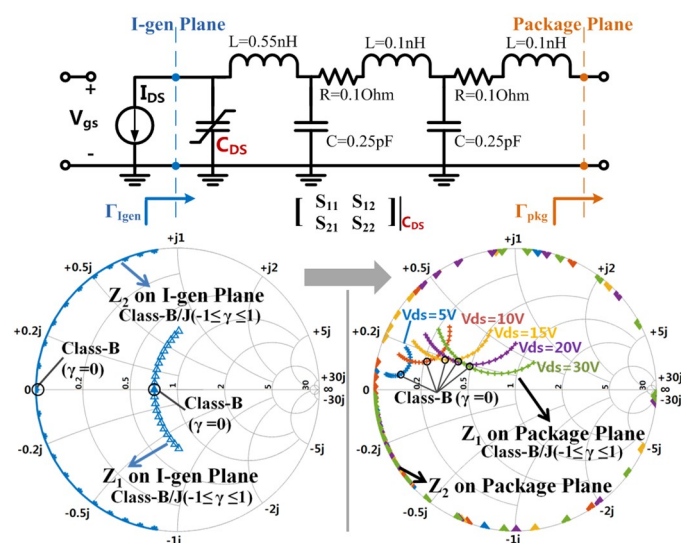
I-gen Plane

Package Plane

L=0.55nH

L=0.1nH

L=0.1nH

+

$V_{gs}$

-

$I_{DS}$

$C_{DS}$

R=0.1Ohm

R=0.1Ohm

C=0.25pF

C=0.25pF

$\Gamma_{Igen}$

$\left[\begin{matrix} S_{11} & S_{12} \\ S_{21} & S_{22} \end{matrix}\right]_{C_{DS}}$

$\Gamma_{pkg}$

+j1

+0.5j

+j2

$Z_2$ on I-gen Plane

Class-B/J($-1\leq\gamma\leq1$)

+0.2j

+5j

Class-B

($\gamma=0$)

0

0.2

0.5

1

2

5

30

+30j

-30j

Class-B

($\gamma=0$)

-0.2j

-5j

$Z_1$ on I-gen Plane

Class-B/J($-1\leq\gamma\leq1$)

-0.5j

-2j

-1j

+j1

+0.5j

+j2

Vds=5V

Vds=10V

Vds=15V

+0.2j

Vds=20V

+5j

Vds=30V

0

0.2

+30j

$\infty$

-30j

Class-B ($\gamma=0$)

$Z_1$ on Package Plane

Class-B/J($-1\leq\gamma\leq1$)

-0.2j

-5j

$Z_2$ on Package Plane

-0.5j

-2j

-1j